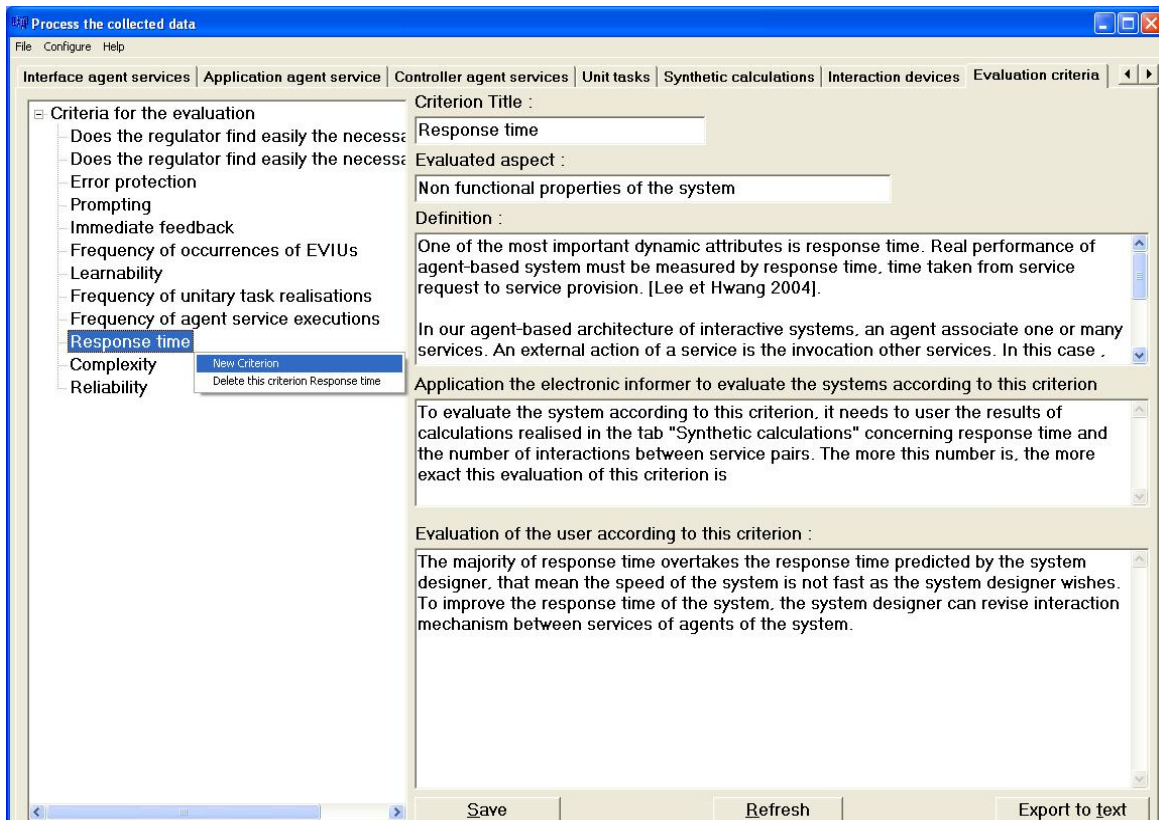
Process the collected data
File Configure Help

Interface agent services | Application agent service | Controller agent services | Unit tasks | Synthetic calculations | Interaction devices | Evaluation criteria

Criteria for the evaluation
Does the regulator find easily the necessa
Does the regulator find easily the necessa
Error protection
Prompting
Immediate feedback
Frequency of occurrences of EVIUs
Learnability
Frequency of unitary task realisations
Frequency of agent service executions
Response time
Complexity
Reliability

New Criterion
Delete this criterion Response time

Criterion Title :
Response time
Evaluated aspect :
Non functional properties of the system
Definition :
One of the most important dynamic attributes is response time. Real performance of agent-based system must be measured by response time, time taken from service request to service provision. [Lee et Hwang 2004].

In our agent-based architecture of interactive systems, an agent associate one or many services. An external action of a service is the invocation other services. In this case ,

Application the electronic informer to evaluate the systems according to this criterion
To evaluate the system according to this criterion, it needs to user the results of calculations realised in the tab "Synthetic calculations" concerning response time and the number of interactions between service pairs. The more this number is, the more exact this evaluation of this criterion is

Evaluation of the user according to this criterion :
The majority of response time overtakes the response time predicted by the system designer, that mean the speed of the system is not fast as the system designer wishes. To improve the response time of the system, the system designer can revise interaction mechanism between services of agents of the system.

Save
Refresh
Export to text